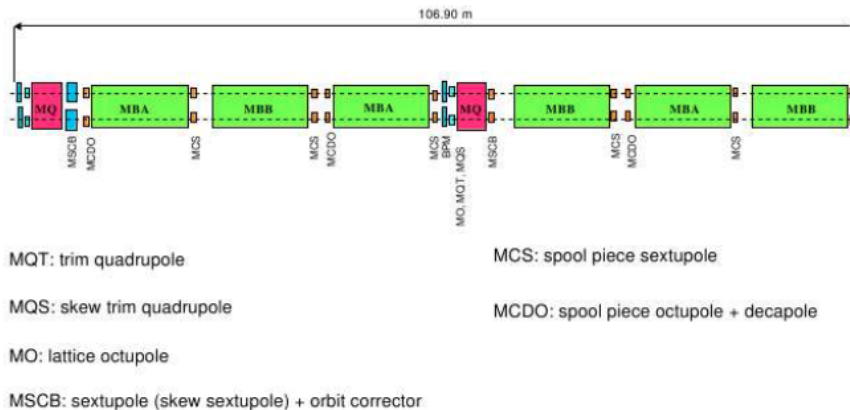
106.90 m

MQ MBA MBB MBA MQ MBB MBA MBB

MSCB MCDO MCS MCS MCDO MCS BPM MO, MQT, MQS MSCB MCS MCDO MCS

MQT: trim quadrupole

MQS: skew trim quadrupole

MO: lattice octupole

MSCB: sextupole (skew sextupole) + orbit corrector

MCS: spool piece sextupole

MCDO: spool piece octupole + decapole